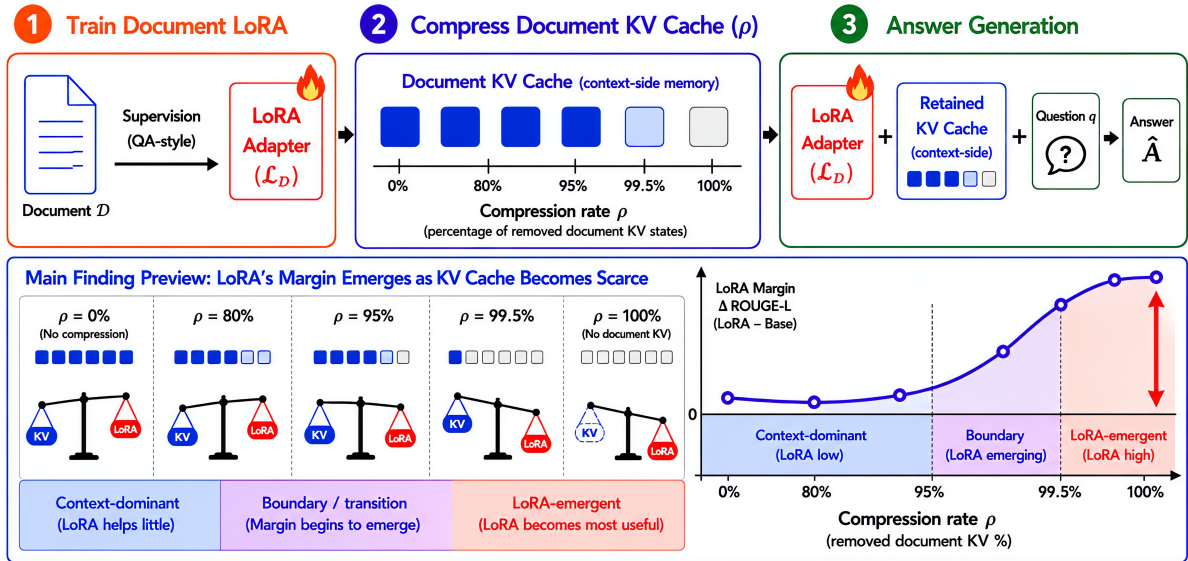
1 Train Document LoRA

Document $\mathcal{D}$

Supervision (QA-style)

LoRA Adapter ($\mathcal{L}_D$)

2 Compress Document KV Cache ($\rho$)

Document KV Cache (context-side memory)

0%

80%

95%

99.5%

100%

Compression rate $\rho$ (percentage of removed document KV states)

3 Answer Generation

LoRA Adapter ($\mathcal{L}_D$)

+

Retained KV Cache (context-side)

+

Question $q$

?

Answer $\hat{A}$

Main Finding Preview: LoRA's Margin Emerges as KV Cache Becomes Scarce

$\rho$ = 0% (No compression)

$\rho$ = 80%

$\rho$ = 95%

$\rho$ = 99.5%

$\rho$ = 100% (No document KV)

KV LoRA

KV LoRA

KV LoRA

KV LoRA

KV LoRA

Context-dominant (LoRA helps little)

Boundary / transition (Margin begins to emerge)

LoRA-emergent (LoRA becomes most useful)

LoRA Margin Δ ROUGE-L (LoRA – Base)

0

Context-dominant (LoRA low)

Boundary (LoRA emerging)

LoRA-emergent (LoRA high)

0%

80%

95%

99.5%

100%

Compression rate $\rho$ (removed document KV %)